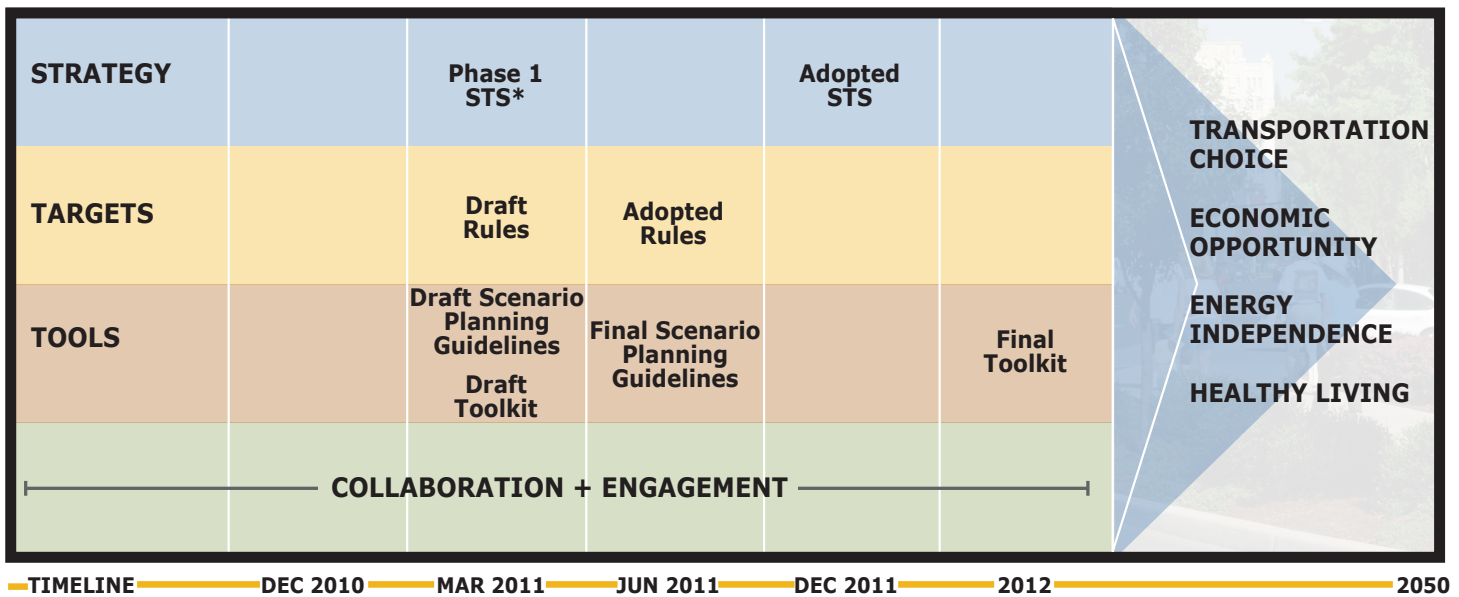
| | | | | | |
|---|---|---|---|---|---|
| STRATEGY | | Phase 1 STS* | | Adopted STS | |
| TARGETS | | Draft Rules | Adopted Rules | | |
| TOOLS | | Draft Scenario Planning Guidelines<br>Draft Toolkit | Final Scenario Planning Guidelines | | Final Toolkit |

COLLABORATION + ENGAGEMENT

TRANSPORTATION CHOICE

ECONOMIC OPPORTUNITY

ENERGY INDEPENDENCE

HEALTHY LIVING

TIMELINE DEC 2010 MAR 2011 JUN 2011 DEC 2011 2012 2050